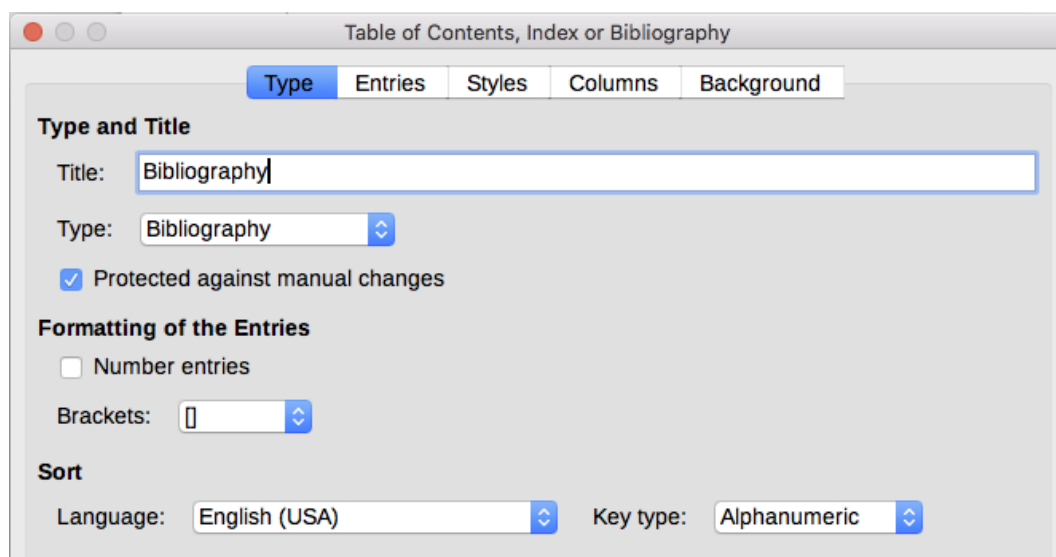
Table of Contents, Index or Bibliography

Type | Entries | Styles | Columns | Background

Type and Title

Title: Bibliography

Type: Bibliography

Protected against manual changes

Formatting of the Entries

Number entries

Brackets: []

Sort

Language: English (USA)

Key type: Alphanumeric